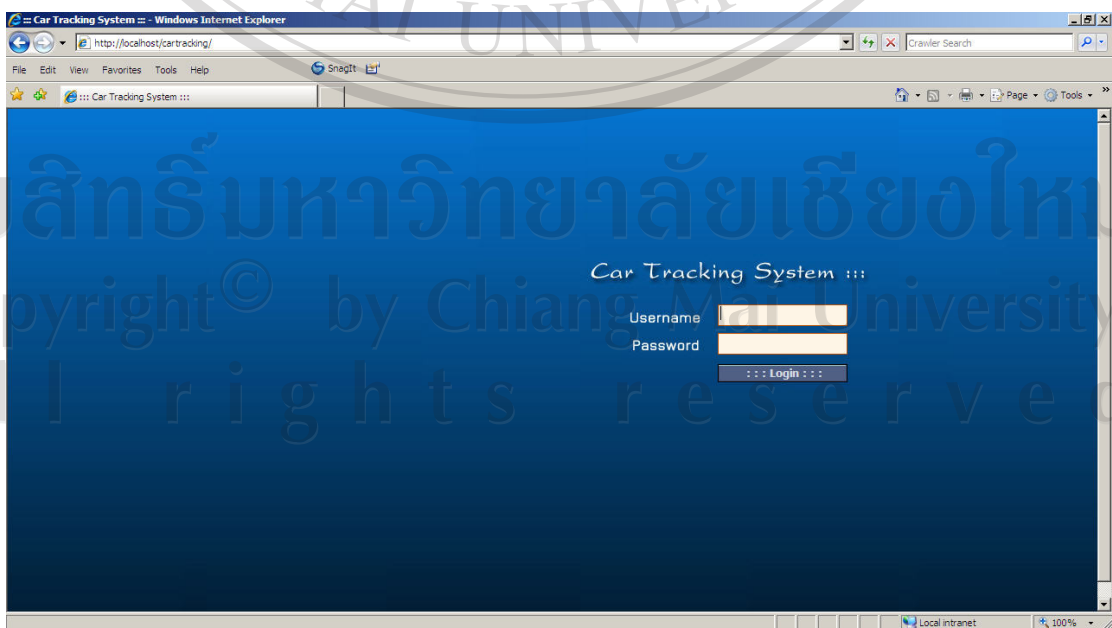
::: Car Tracking System ::: - Windows Internet Explorer

http://localhost/cartracking/

Crawler Search

File Edit View Favorites Tools Help

SnagIt

::: Car Tracking System :::

Page Tools

Car Tracking System :::

Username

Password

::: Login :::

Local intranet

100%

ลิขสิทธิ์มหาวิทยาลัยเชียงใหม่
Copyright© by Chiang Mai University
All rights reserved